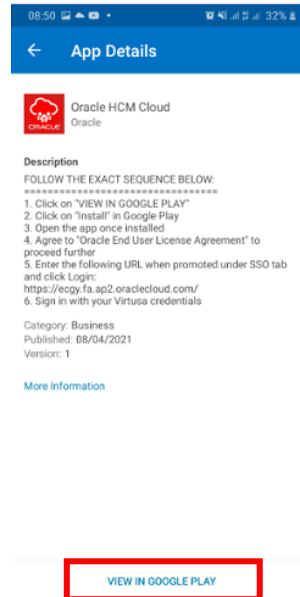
08:50 32%

App Details

ORACLE

Oracle HCM Cloud
Oracle

Description
FOLLOW THE EXACT SEQUENCE BELOW:
=================================
1. Click on "VIEW IN GOOGLE PLAY"
2. Click on "Install" in Google Play
3. Open the app once installed
4. Agree to "Oracle End User License Agreement" to proceed further
5. Enter the following URL when promoted under SSO tab and click Login:
https://ecgy.fa.ap2.oraclecloud.com/
6. Sign in with your Virtusa credentials

Category: Business
Published: 08/04/2021
Version: 1

More Information

VIEW IN GOOGLE PLAY